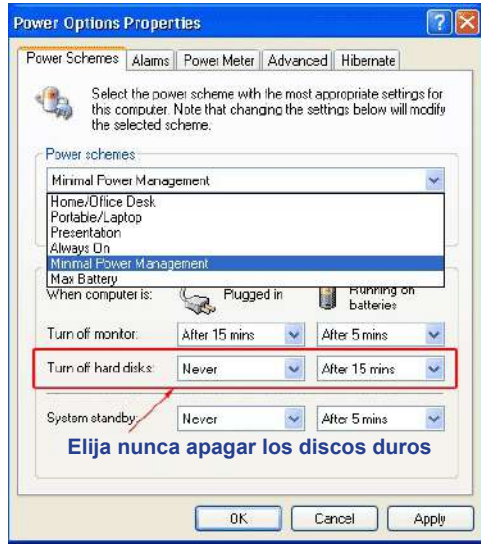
Power Options Properties

Power Schemes | Alarms | Power Meter | Advanced | Hibernate

Select the power scheme with the most appropriate settings for this computer. Note that changing the settings below will modify the selected scheme.

Power schemes

Minimal Power Management

Home/Office Desk
Portable/Laptop
Presentation
Always On
Minimal Power Management
Max Battery

When computer is: Plugged in Running on batteries

Turn off monitor: After 15 mins After 5 mins

Turn off hard disks: Never After 15 mins

System standby: Never After 5 mins

Elija nunca apagar los discos duros

OK Cancel Apply